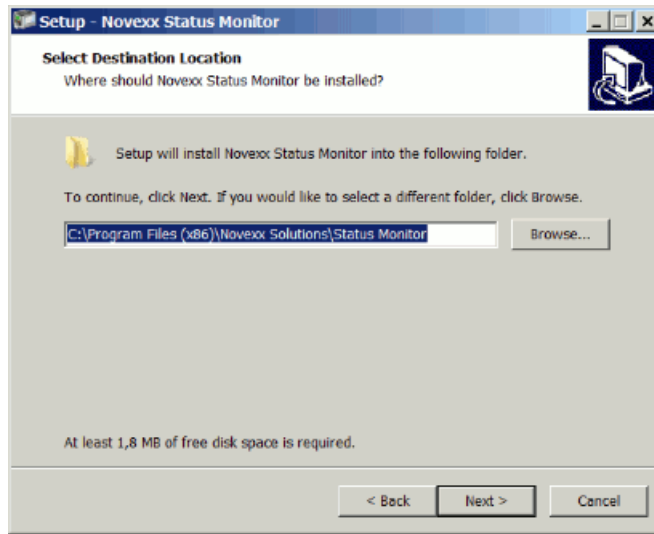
Setup - Novexx Status Monitor

Select Destination Location
Where should Novexx Status Monitor be installed?

Setup will install Novexx Status Monitor into the following folder.

To continue, click Next. If you would like to select a different folder, click Browse.

C:\Program Files (x86)\Novexx Solutions\Status Monitor

Browse...

At least 1,8 MB of free disk space is required.

< Back

Next >

Cancel